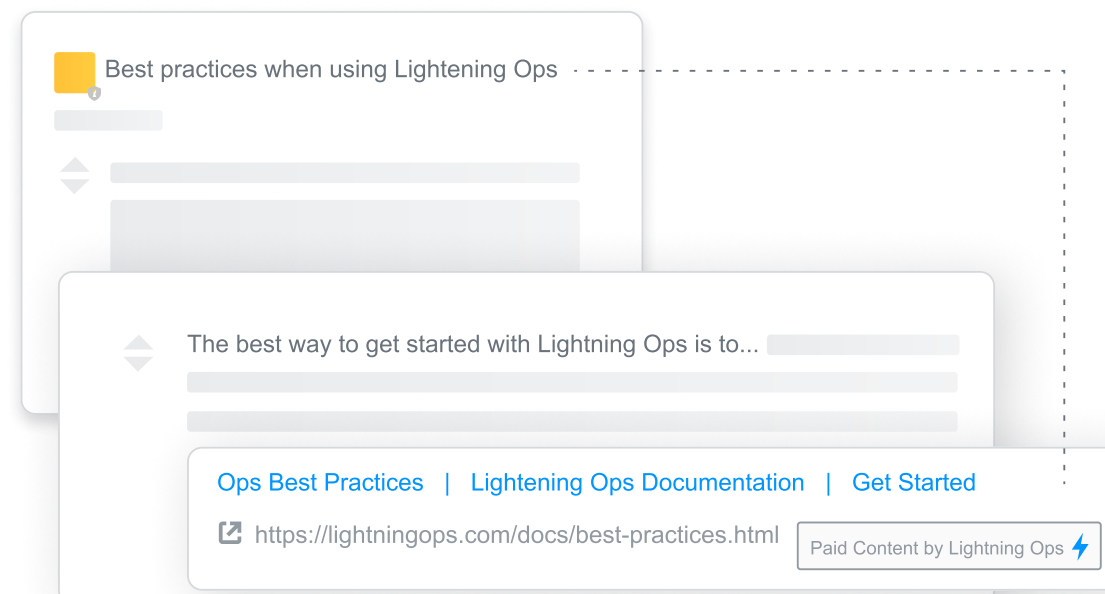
Best practices when using Lightening Ops

The best way to get started with Lightning Ops is to...

Ops Best Practices | Lightening Ops Documentation | Get Started

https://lightningops.com/docs/best-practices.html

Paid Content by Lightning Ops